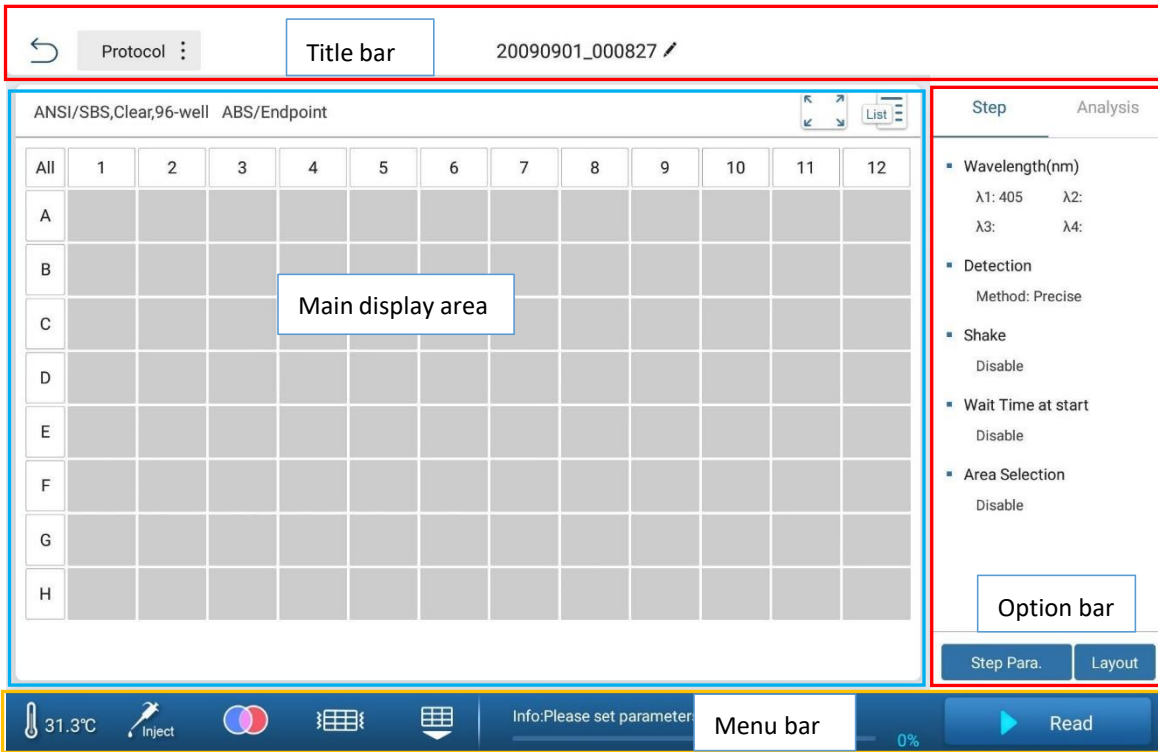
Protocol ⋮

Title bar

20090901_000827

ANSI/SBS,Clear,96-well ABS/Endpoint

List

| All | 1 | 2 | 3 | 4 | 5 | 6 | 7 | 8 | 9 | 10 | 11 | 12 |
|---|---|---|---|---|---|---|---|---|---|---|---|---|
| A | | | | | | | | | | | | |
| B | | | | | | | | | | | | |
| C | | | | | | | | | | | | |
| D | | | | | | | | | | | | |
| E | | | | | | | | | | | | |
| F | | | | | | | | | | | | |
| G | | | | | | | | | | | | |
| H | | | | | | | | | | | | |

Main display area

Step Analysis

Wavelength(nm)
λ1: 405 λ2:
λ3: λ4:

Detection
Method: Precise

Shake
Disable

Wait Time at start
Disable

Area Selection
Disable

Option bar

Step Para. Layout

31.3℃ Inject

Info:Please set parameter

Menu bar

0%

Read